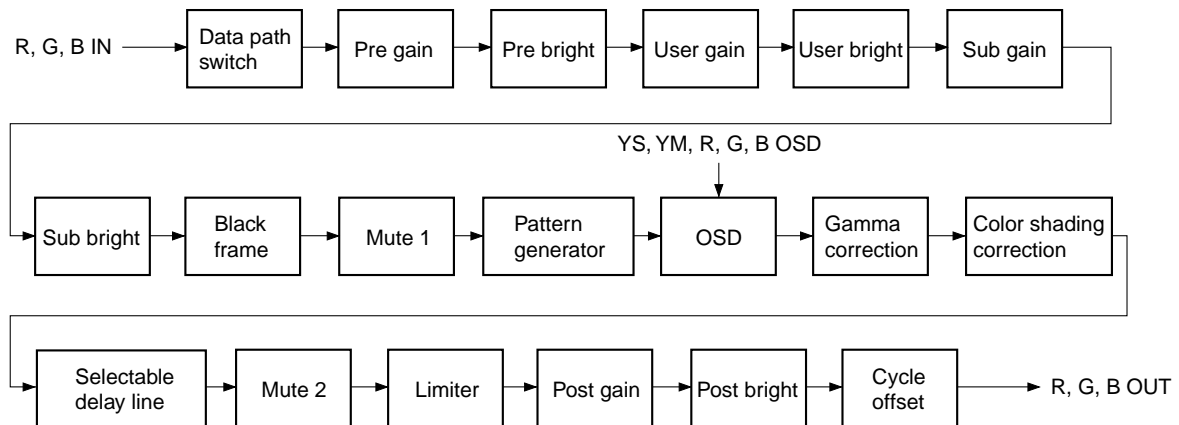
R, G, B IN

Data path switch

Pre gain

Pre bright

User gain

User bright

Sub gain

YS, YM, R, G, B OSD

Sub bright

Black frame

Mute 1

Pattern generator

OSD

Gamma correction

Color shading correction

Selectable delay line

Mute 2

Limiter

Post gain

Post bright

Cycle offset

R, G, B OUT